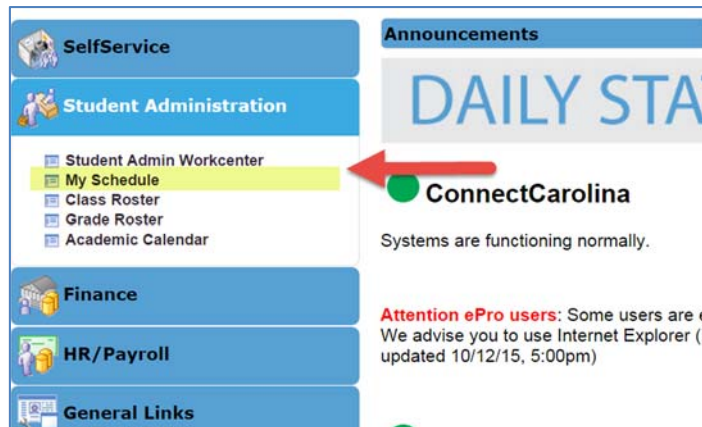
SelfService

Student Administration

Student Admin Workcenter
My Schedule
Class Roster
Grade Roster
Academic Calendar

Finance

HR/Payroll

General Links

Announcements

DAILY STA

ConnectCarolina

Systems are functioning normally.

Attention ePro users: Some users are
We advise you to use Internet Explorer (
updated 10/12/15, 5:00pm)